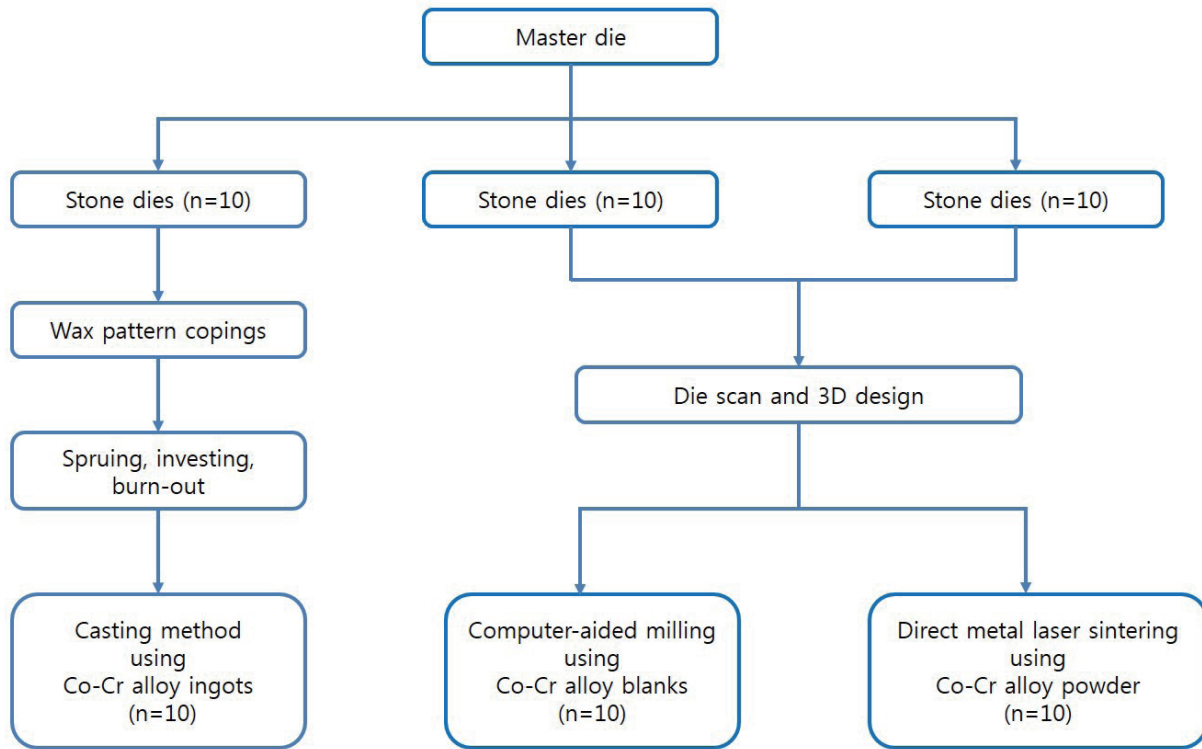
Master die

Stone dies (n=10)

Stone dies (n=10)

Stone dies (n=10)

Wax pattern copings

Die scan and 3D design

Spruing, investing, burn-out

Casting method using Co-Cr alloy ingots (n=10)

Computer-aided milling using Co-Cr alloy blanks (n=10)

Direct metal laser sintering using Co-Cr alloy powder (n=10)